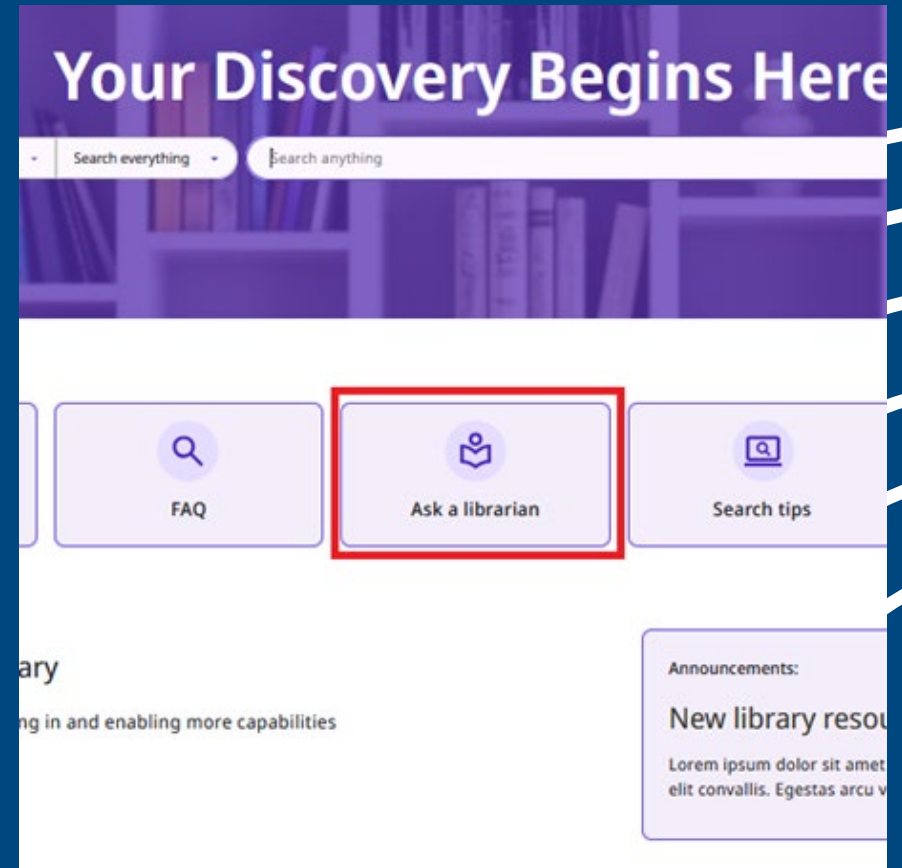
Your Discovery Begins Here

Search everything

Search anything

FAQ

Ask a librarian

Search tips

ary

ng in and enabling more capabilities

Announcements:

New library resou

Lorem ipsum dolor sit amet elit convallis. Egestas arcu v